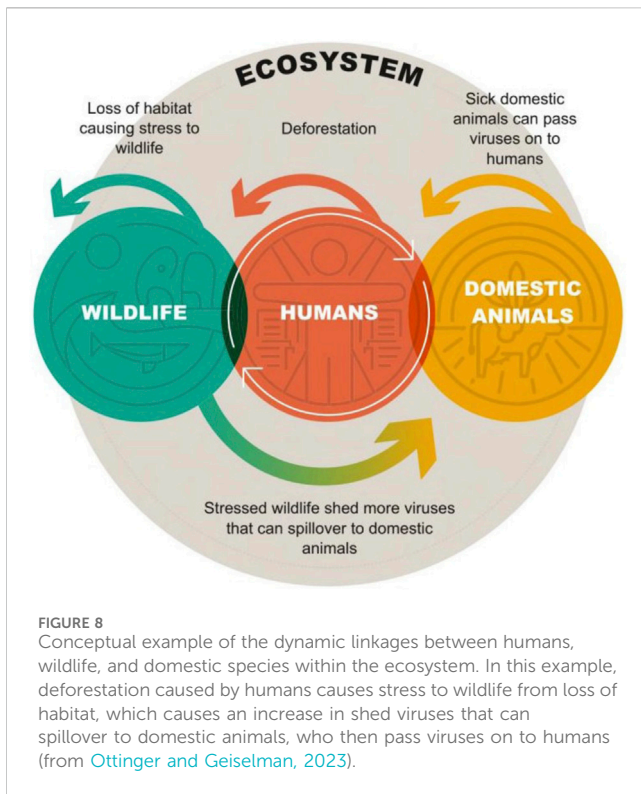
ECOSYSTEM

Loss of habitat causing stress to wildlife

Deforestation

Sick domestic animals can pass viruses on to humans

WILDLIFE

HUMANS

DOMESTIC ANIMALS

Stressed wildlife shed more viruses that can spillover to domestic animals

FIGURE 8
Conceptual example of the dynamic linkages between humans, wildlife, and domestic species within the ecosystem. In this example, deforestation caused by humans causes stress to wildlife from loss of habitat, which causes an increase in shed viruses that can spillover to domestic animals, who then pass viruses on to humans (from Ottinger and Geiselman, 2023).